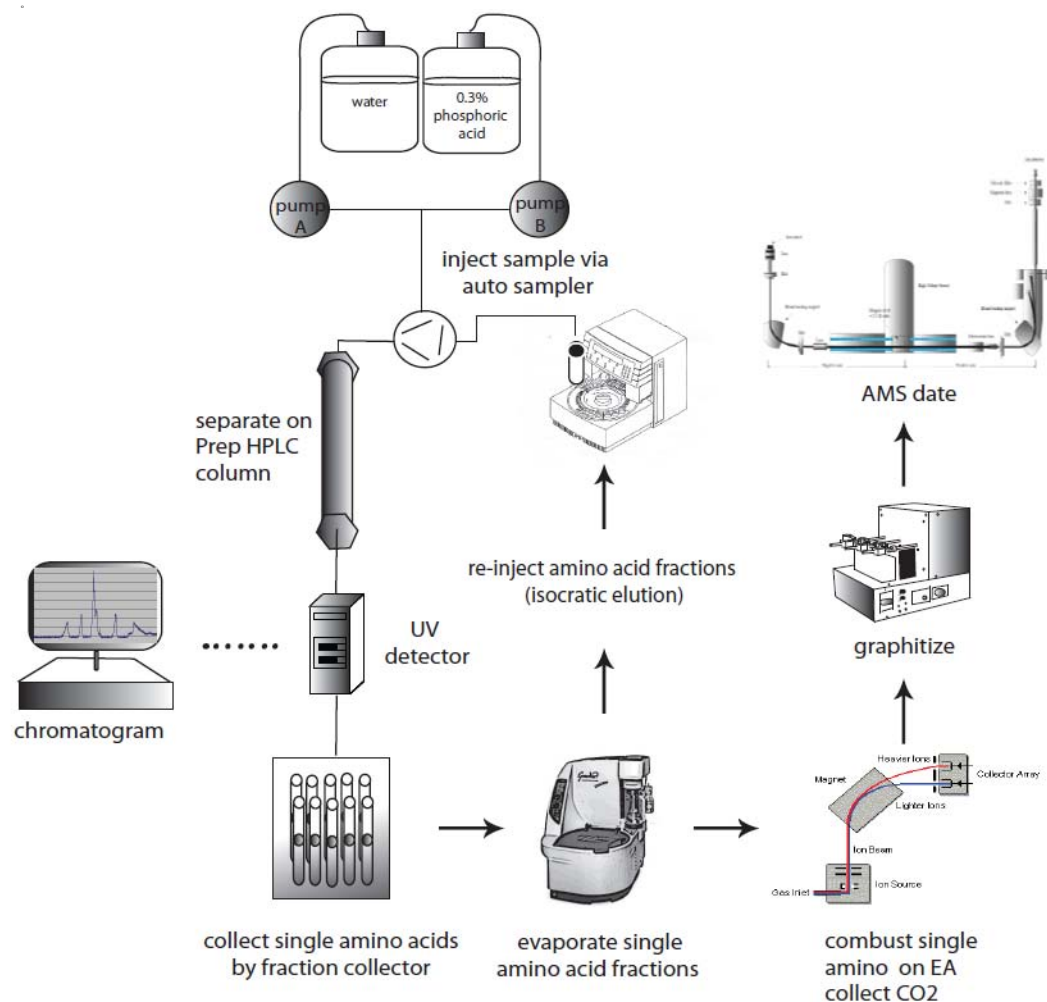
water

0.3% phosphoric acid

pump A

pump B

inject sample via auto sampler

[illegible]

AMS date

separate on Prep HPLC column

re-inject amino acid fractions (isocratic elution)

graphitize

UV detector

chromatogram

Heavier Ions

Collector Array

Magnet

Lighter Ions

Ion Beam

Gas Inlet

Ion Source

collect single amino acids by fraction collector

evaporate single amino acid fractions

combust single amino on EA collect CO2